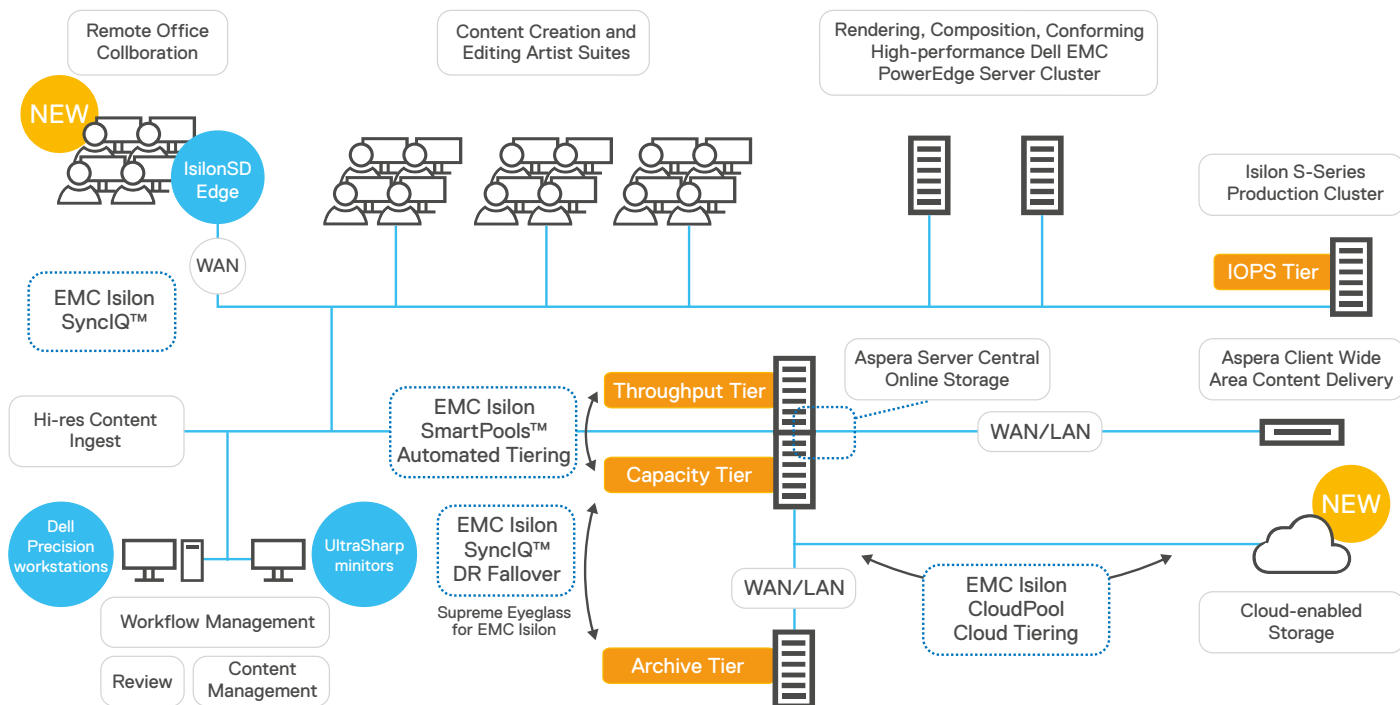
Remote Office Collboration

Content Creation and Editing Artist Suites

Rendering, Composition, Conforming High-performance Dell EMC PowerEdge Server Cluster

NEW

IsilonSD Edge

Isilon S-Series Production Cluster

WAN

IOPS Tier

EMC Isilon SyncIQ™

Aspera Server Central Online Storage

Aspera Client Wide Area Content Delivery

Throughput Tier

Hi-res Content Ingest

EMC Isilon SmartPools™ Automated Tiering

WAN/LAN

Capacity Tier

NEW

Dell Precision workstations

EMC Isilon SyncIQ™ DR Fallover

UltraSharp minitors

WAN/LAN

EMC Isilon CloudPool Cloud Tiering

Supreme Eyeglass for EMC Isilon

Cloud-enabled Storage

Workflow Management

Archive Tier

Review

Content Management